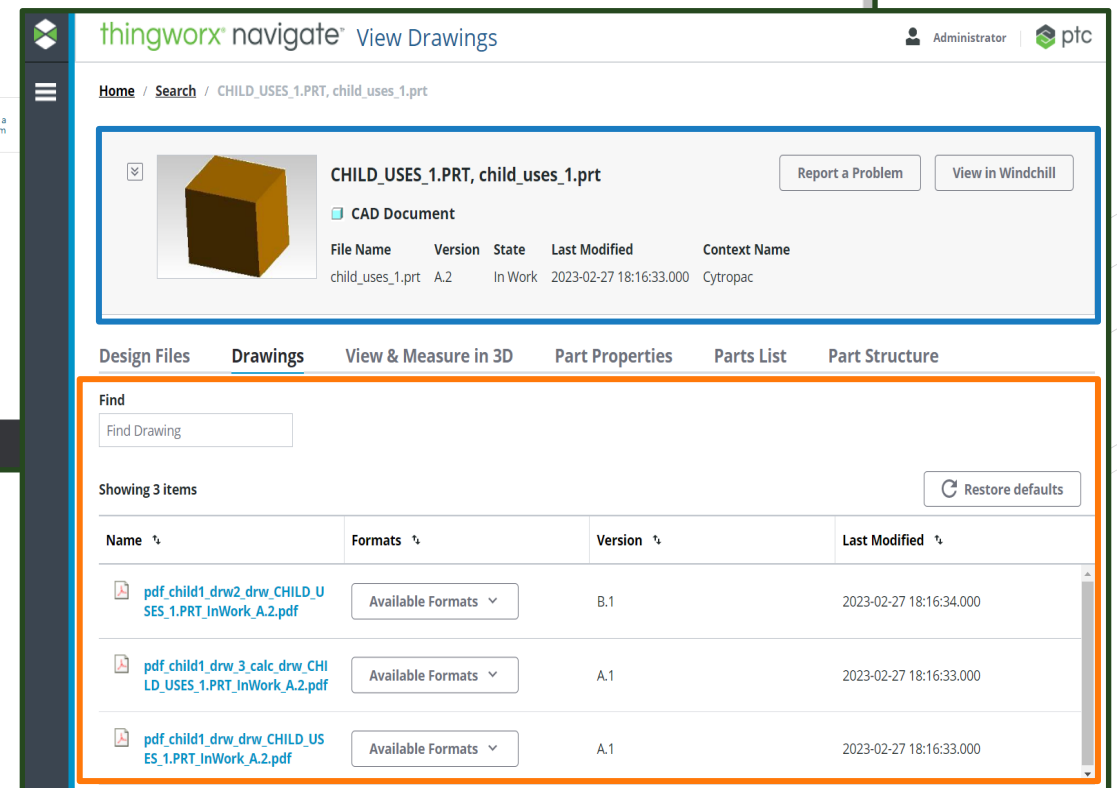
thingworx® navigate™ View Drawings

Administrator ptc

Home / Search / CHILD_USES_1.PRT, child_uses_1.prt

CHILD_USES_1.PRT, child_uses_1.prt

Report a Problem View in Windchill

CAD Document

| File Name | Version | State | Last Modified | Context Name |
|---|---|---|---|---|
| child_uses_1.prt | A.2 | In Work | 2023-02-27 18:16:33.000 | Cytropac |

Design Files Drawings View & Measure in 3D Part Properties Parts List Part Structure

Find

Find Drawing

Showing 3 items

Restore defaults

| Name | Formats | Version | Last Modified |
|---|---|---|---|
| pdf_child1_drw2_drw_CHILD_USES_1.PRT_InWork_A.2.pdf | Available Formats | B.1 | 2023-02-27 18:16:34.000 |
| pdf_child1_drw_3_calc_drw_CHILD_USES_1.PRT_InWork_A.2.pdf | Available Formats | A.1 | 2023-02-27 18:16:33.000 |
| pdf_child1_drw_drw_CHILD_USES_1.PRT_InWork_A.2.pdf | Available Formats | A.1 | 2023-02-27 18:16:33.000 |